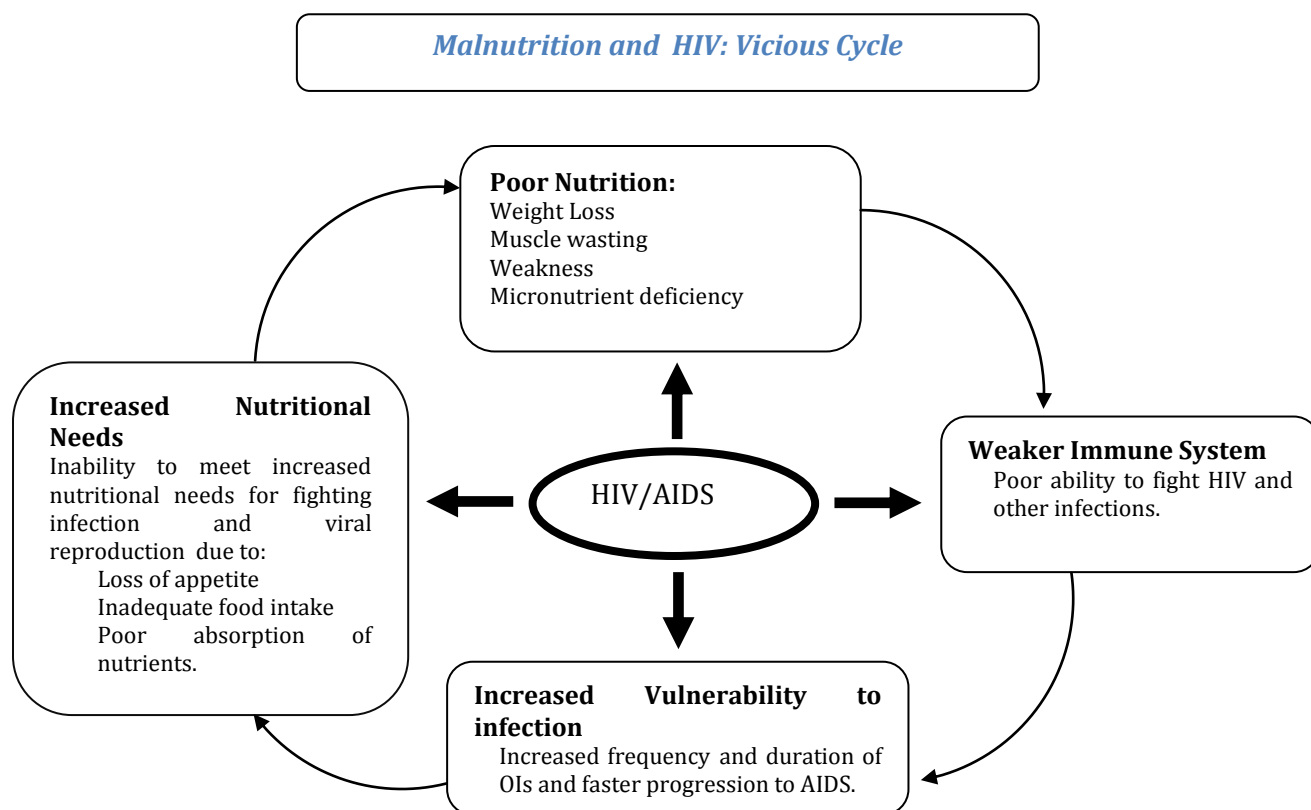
Malnutrition and HIV: Vicious Cycle

Poor Nutrition:
Weight Loss
Muscle wasting
Weakness
Micronutrient deficiency

Increased Nutritional Needs
Inability to meet increased nutritional needs for fighting infection and viral reproduction due to:
Loss of appetite
Inadequate food intake
Poor absorption of nutrients.

HIV/AIDS

Weaker Immune System
Poor ability to fight HIV and other infections.

Increased Vulnerability to infection
Increased frequency and duration of OIs and faster progression to AIDS.